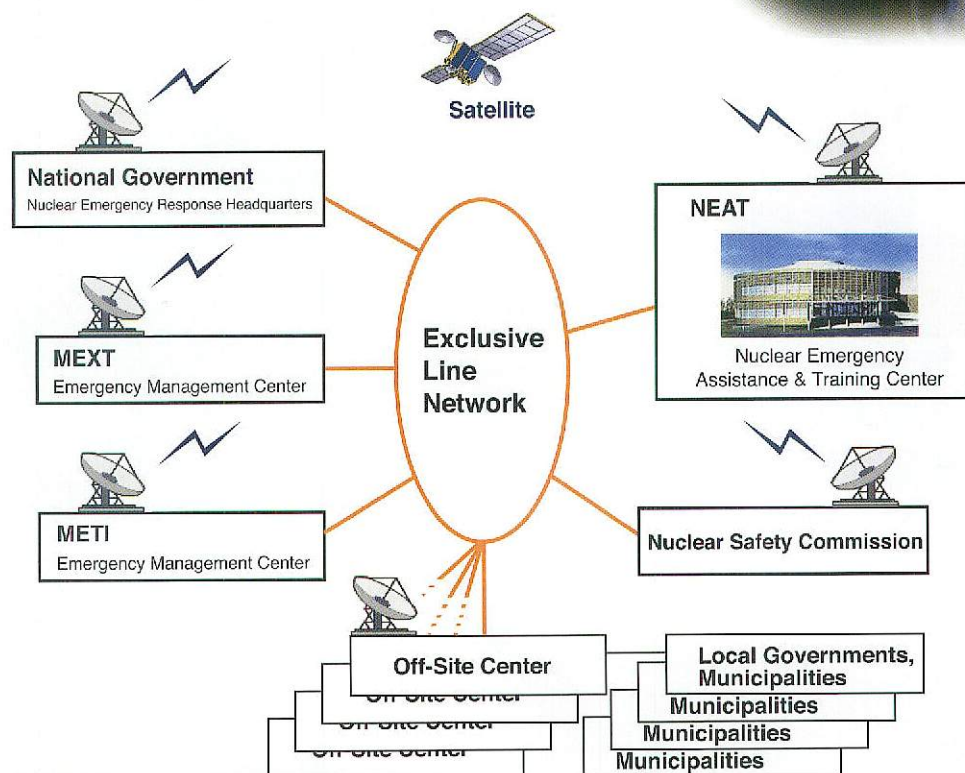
Satellite

National Government
Nuclear Emergency Response Headquarters

MEXT
Emergency Management Center

METI
Emergency Management Center

Exclusive Line Network

NEAT
Nuclear Emergency Assistance & Training Center

Nuclear Safety Commission

Off-Site Center
Off-Site Center
Off-Site Center
Off-Site Center

Local Governments, Municipalities
Municipalities
Municipalities
Municipalities